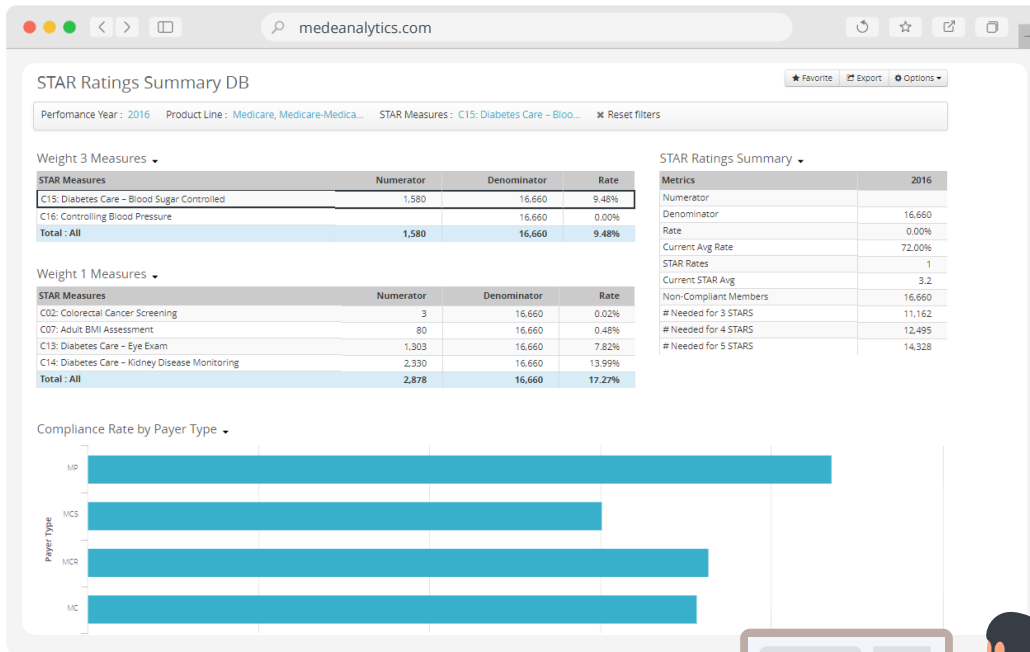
medeanalytics.com

STAR Ratings Summary DB

★ Favorite | Export | Options

Perfomance Year : 2016 Product Line : Medicare, Medicare-Medica... STAR Measures : C15: Diabetes Care – Bloo... ✖ Reset filters

Weight 3 Measures

| STAR Measures | Numerator | Denominator | Rate |
|---|---|---|---|
| C15: Diabetes Care – Blood Sugar Controlled | 1,580 | 16,660 | 9.48% |
| C16: Controlling Blood Pressure | | 16,660 | 0.00% |
| Total : All | 1,580 | 16,660 | 9.48% |

STAR Ratings Summary

| Metrics | 2016 |
|---|---|
| Numerator | |
| Denominator | 16,660 |
| Rate | 0.00% |
| Current Avg Rate | 72.00% |
| STAR Rates | 1 |
| Current STAR Avg | 3.2 |
| Non-Compliant Members | 16,660 |
| # Needed for 3 STARS | 11,162 |
| # Needed for 4 STARS | 12,495 |
| # Needed for 5 STARS | 14,328 |

Weight 1 Measures

| STAR Measures | Numerator | Denominator | Rate |
|---|---|---|---|
| C02: Colorectal Cancer Screening | 3 | 16,660 | 0.02% |
| C07: Adult BMI Assessment | 80 | 16,660 | 0.48% |
| C13: Diabetes Care – Eye Exam | 1,303 | 16,660 | 7.82% |
| C14: Diabetes Care – Kidney Disease Monitoring | 2,330 | 16,660 | 13.99% |
| Total : All | 2,878 | 16,660 | 17.27% |

Compliance Rate by Payer Type

Payer Type
MP
MCS
MCR
MC